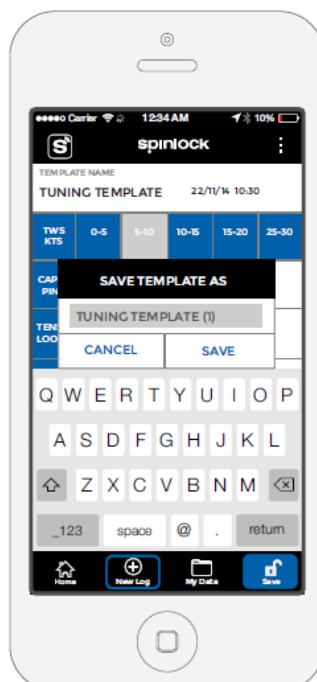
●●●●○ Carrier 12:34 AM 10%

spinlock

TEMPLATE NAME

TUNING TEMPLATE 22/11/14 10:30

| TWS KTS | 0-5 | 5-10 | 10-15 | 15-20 | 20-25 | 25-30 |
|---|---|---|---|---|---|---|

CAP PIN

TEN LOO

SAVE TEMPLATE AS

TUNING TEMPLATE (1)

CANCEL SAVE

Q W E R T Y U I O P

A S D F G H J K L

Z X C V B N M

.?123 space @ . return

Home New Log My Data Save